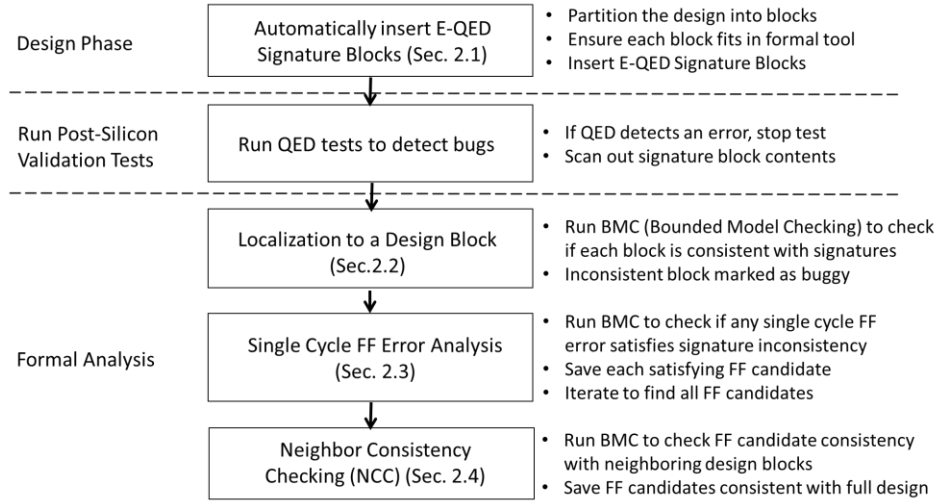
Design Phase

Automatically insert E-QED Signature Blocks (Sec. 2.1)

• Partition the design into blocks
• Ensure each block fits in formal tool
• Insert E-QED Signature Blocks

Run Post-Silicon Validation Tests

Run QED tests to detect bugs

• If QED detects an error, stop test
• Scan out signature block contents

Formal Analysis

Localization to a Design Block (Sec.2.2)

• Run BMC (Bounded Model Checking) to check if each block is consistent with signatures
• Inconsistent block marked as buggy

Single Cycle FF Error Analysis (Sec. 2.3)

• Run BMC to check if any single cycle FF error satisfies signature inconsistency
• Save each satisfying FF candidate
• Iterate to find all FF candidates

Neighbor Consistency Checking (NCC) (Sec. 2.4)

• Run BMC to check FF candidate consistency with neighboring design blocks
• Save FF candidates consistent with full design